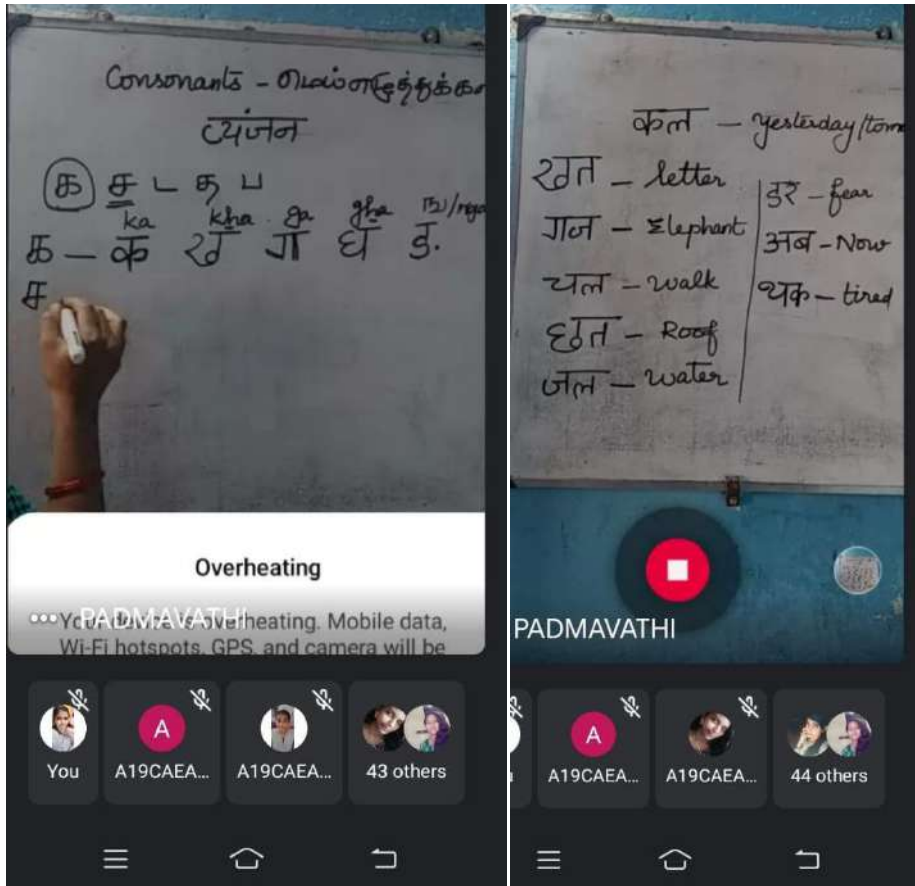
Consonants - மெய்யெழுத்துக்கள்
व्यंजन

க ச ட த ப
ka kha ga gha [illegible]
க - क ख ग घ ङ.
ச

Overheating

••• PADMAVATHI
Your device is overheating. Mobile data, Wi-Fi hotspots, GPS, and camera will be

You
A
A19CAEA...
A19CAEA...
43 others

कल - yesterday/tom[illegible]
खत - letter
गज - Elephant
चल - walk
छत - Roof
जल - water
डर - fear
अब - Now
थक - tired

PADMAVATHI

A
A19CAEA...
A19CAEA...
44 others